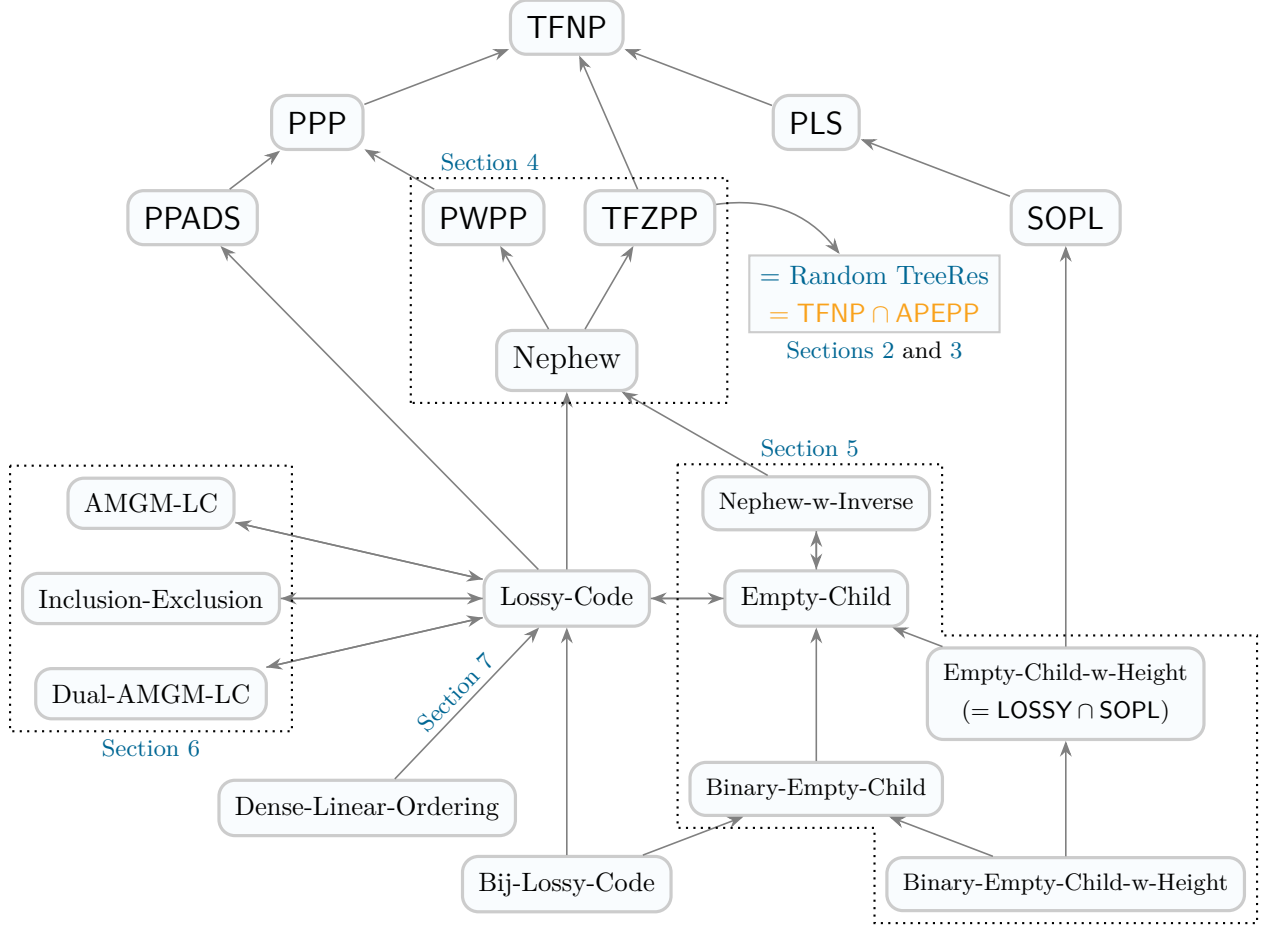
TFNP

PPP

PLS

Section 4

PPADS

PWPP

TFZPP

SOPL

= Random TreeRes
$= \mathsf{TFNP} \cap \mathsf{APEPP}$
Sections 2 and 3

Nephew

Section 5

AMGM-LC

Nephew-w-Inverse

Inclusion-Exclusion

Lossy-Code

Empty-Child

Dual-AMGM-LC

Empty-Child-w-Height
$(= \mathsf{LOSSY} \cap \mathsf{SOPL})$

Section 7

Section 6

Dense-Linear-Ordering

Binary-Empty-Child

Bij-Lossy-Code

Binary-Empty-Child-w-Height